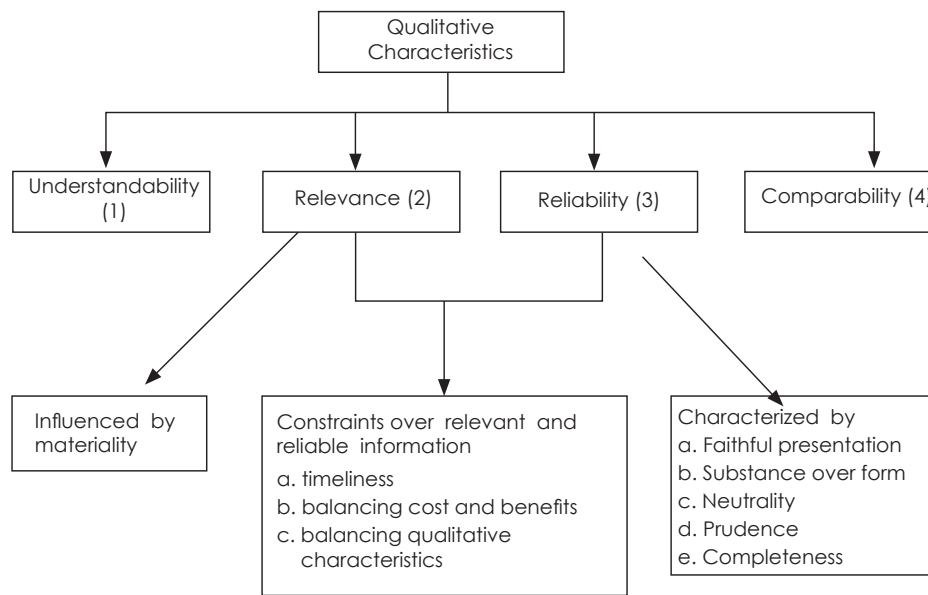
Qualitative Characteristics

Understandability (1)

Relevance (2)

Reliability (3)

Comparability (4)

Influenced by materiality

Constraints over relevant and reliable information
a. timeliness
b. balancing cost and benefits
c. balancing qualitative characteristics

Characterized by
a. Faithful presentation
b. Substance over form
c. Neutrality
d. Prudence
e. Completeness